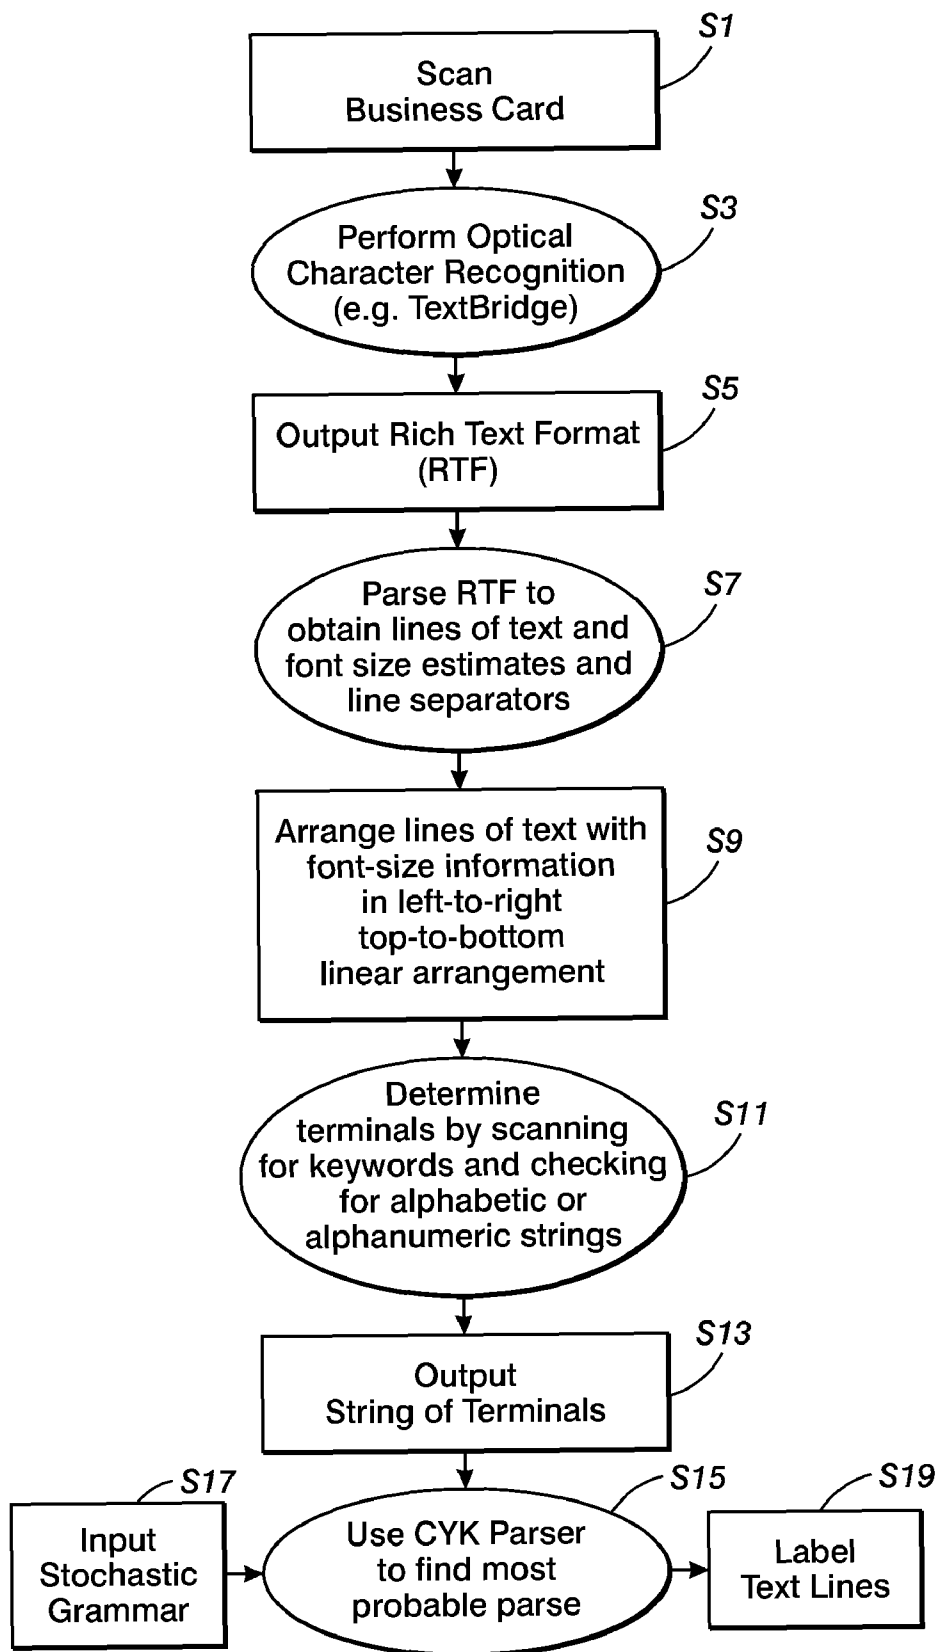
Scan
Business Card

S1

Perform Optical
Character Recognition
(e.g. TextBridge)

S3

Output Rich Text Format
(RTF)

S5

Parse RTF to
obtain lines of text and
font size estimates and
line separators

S7

Arrange lines of text with
font-size information
in left-to-right
top-to-bottom
linear arrangement

S9

Determine
terminals by scanning
for keywords and checking
for alphabetic or
alphanumeric strings

S11

Output
String of Terminals

S13

S17

Input
Stochastic
Grammar

S15

Use CYK Parser
to find most
probable parse

S19

Label
Text Lines